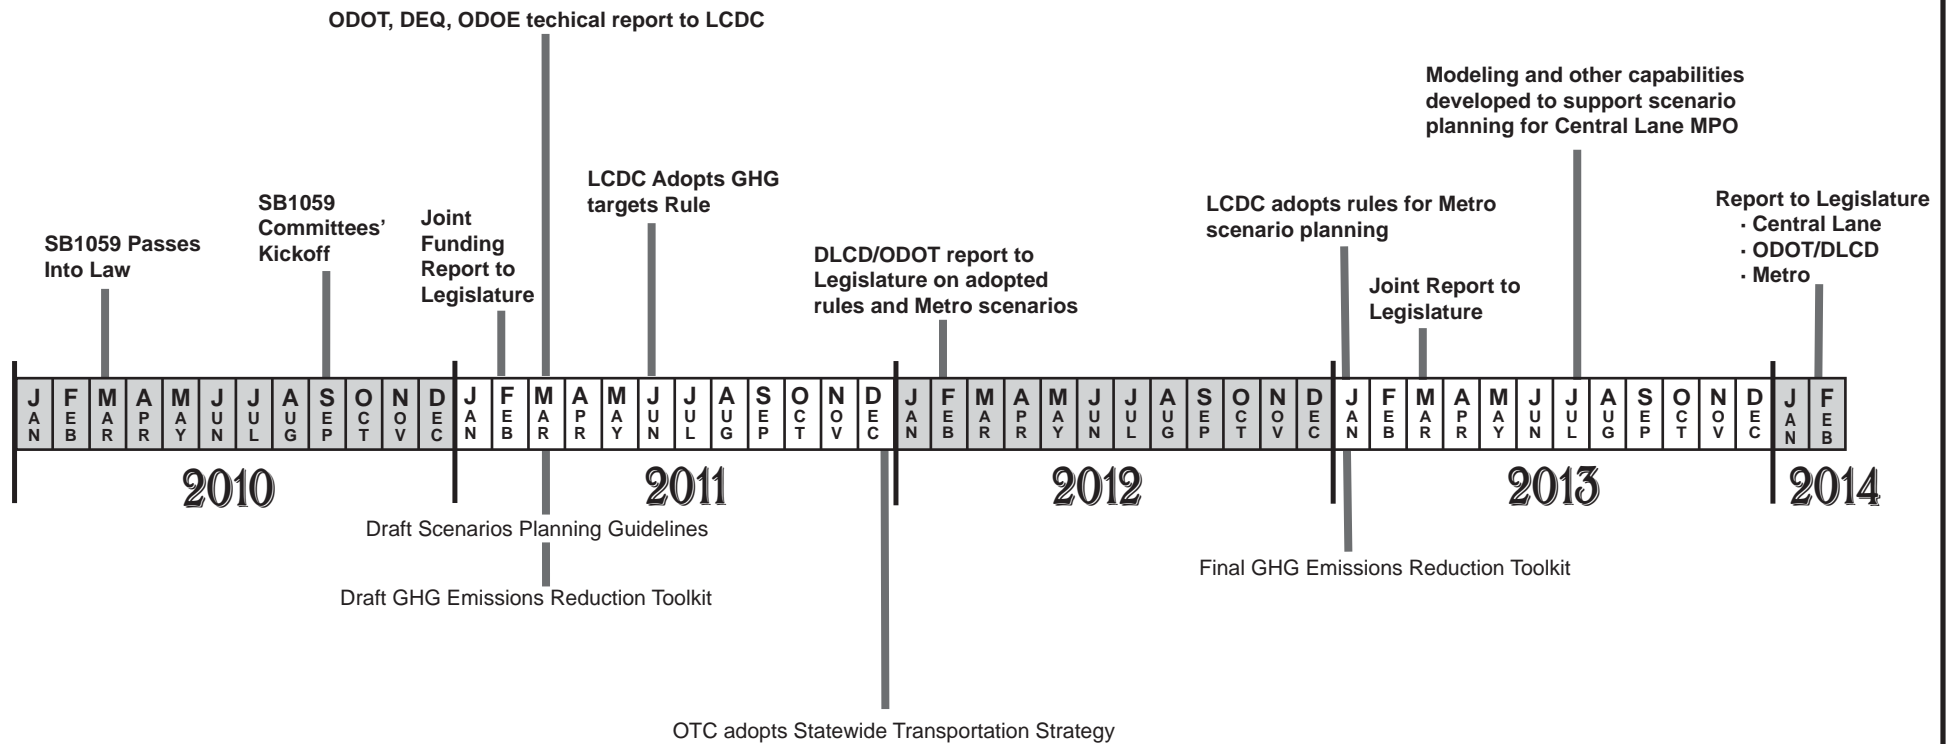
ODOT, DEQ, ODOE techical report to LCDC

Modeling and other capabilities developed to support scenario planning for Central Lane MPO

LCDC Adopts GHG targets Rule

SB1059 Committees' Kickoff

Joint Funding Report to Legislature

SB1059 Passes Into Law

DLCD/ODOT report to Legislature on adopted rules and Metro scenarios

LCDC adopts rules for Metro scenario planning

Joint Report to Legislature

Report to Legislature
· Central Lane
· ODOT/DLCD
· Metro

| JAN | FEB | MAR | APR | MAY | JUN | JUL | AUG | SEP | OCT | NOV | DEC | JAN | FEB | MAR | APR | MAY | JUN | JUL | AUG | SEP | OCT | NOV | DEC | JAN | FEB | MAR | APR | MAY | JUN | JUL | AUG | SEP | OCT | NOV | DEC | JAN | FEB | MAR | APR | MAY | JUN | JUL | AUG | SEP | OCT | NOV | DEC | JAN | FEB |
|---|---|---|---|---|---|---|---|---|---|---|---|---|---|---|---|---|---|---|---|---|---|---|---|---|---|---|---|---|---|---|---|---|---|---|---|---|---|---|---|---|---|---|---|---|---|---|---|---|---|

2010 2011 2012 2013 2014

Draft Scenarios Planning Guidelines

Draft GHG Emissions Reduction Toolkit

Final GHG Emissions Reduction Toolkit

OTC adopts Statewide Transportation Strategy